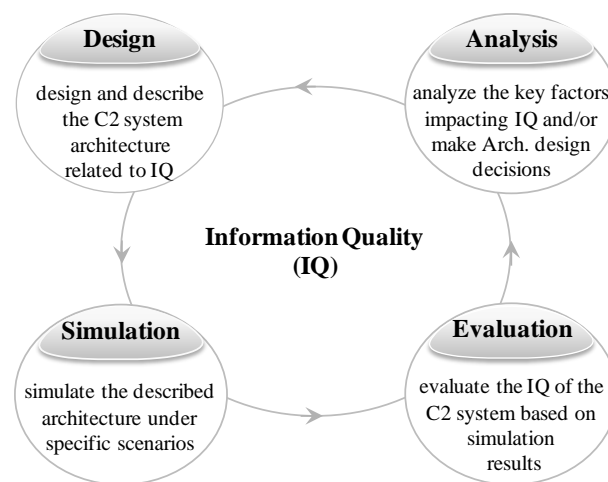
Design

design and describe the C2 system architecture related to IQ

Analysis

analyze the key factors impacting IQ and/or make Arch. design decisions

Information Quality (IQ)

Simulation

simulate the described architecture under specific scenarios

Evaluation

evaluate the IQ of the C2 system based on simulation results